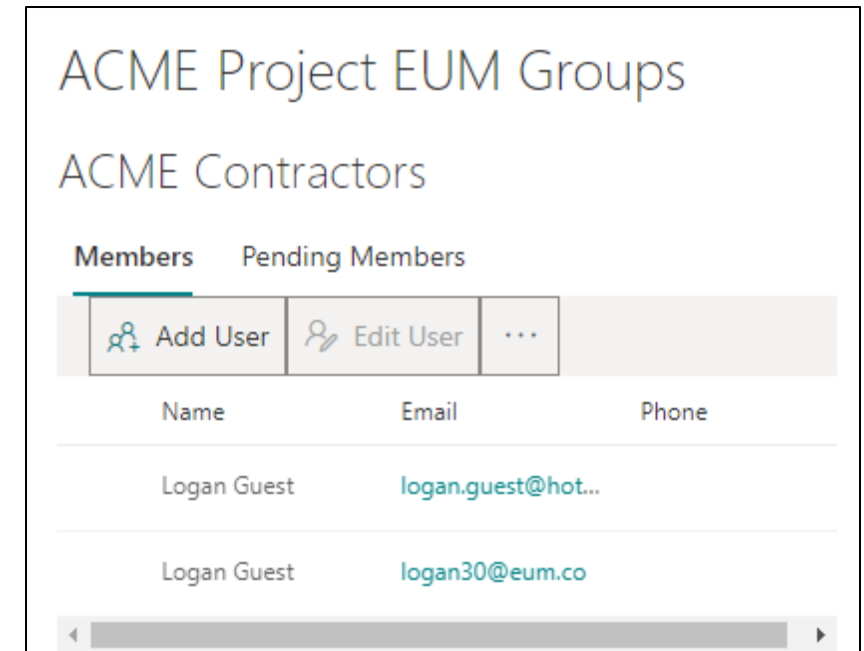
ACME Project EUM Groups

ACME Contractors

Members Pending Members

Add User Edit User ···

| Name | Email | Phone |
|---|---|---|
| Logan Guest | logan.guest@hot... | |
| Logan Guest | logan30@eum.co | |